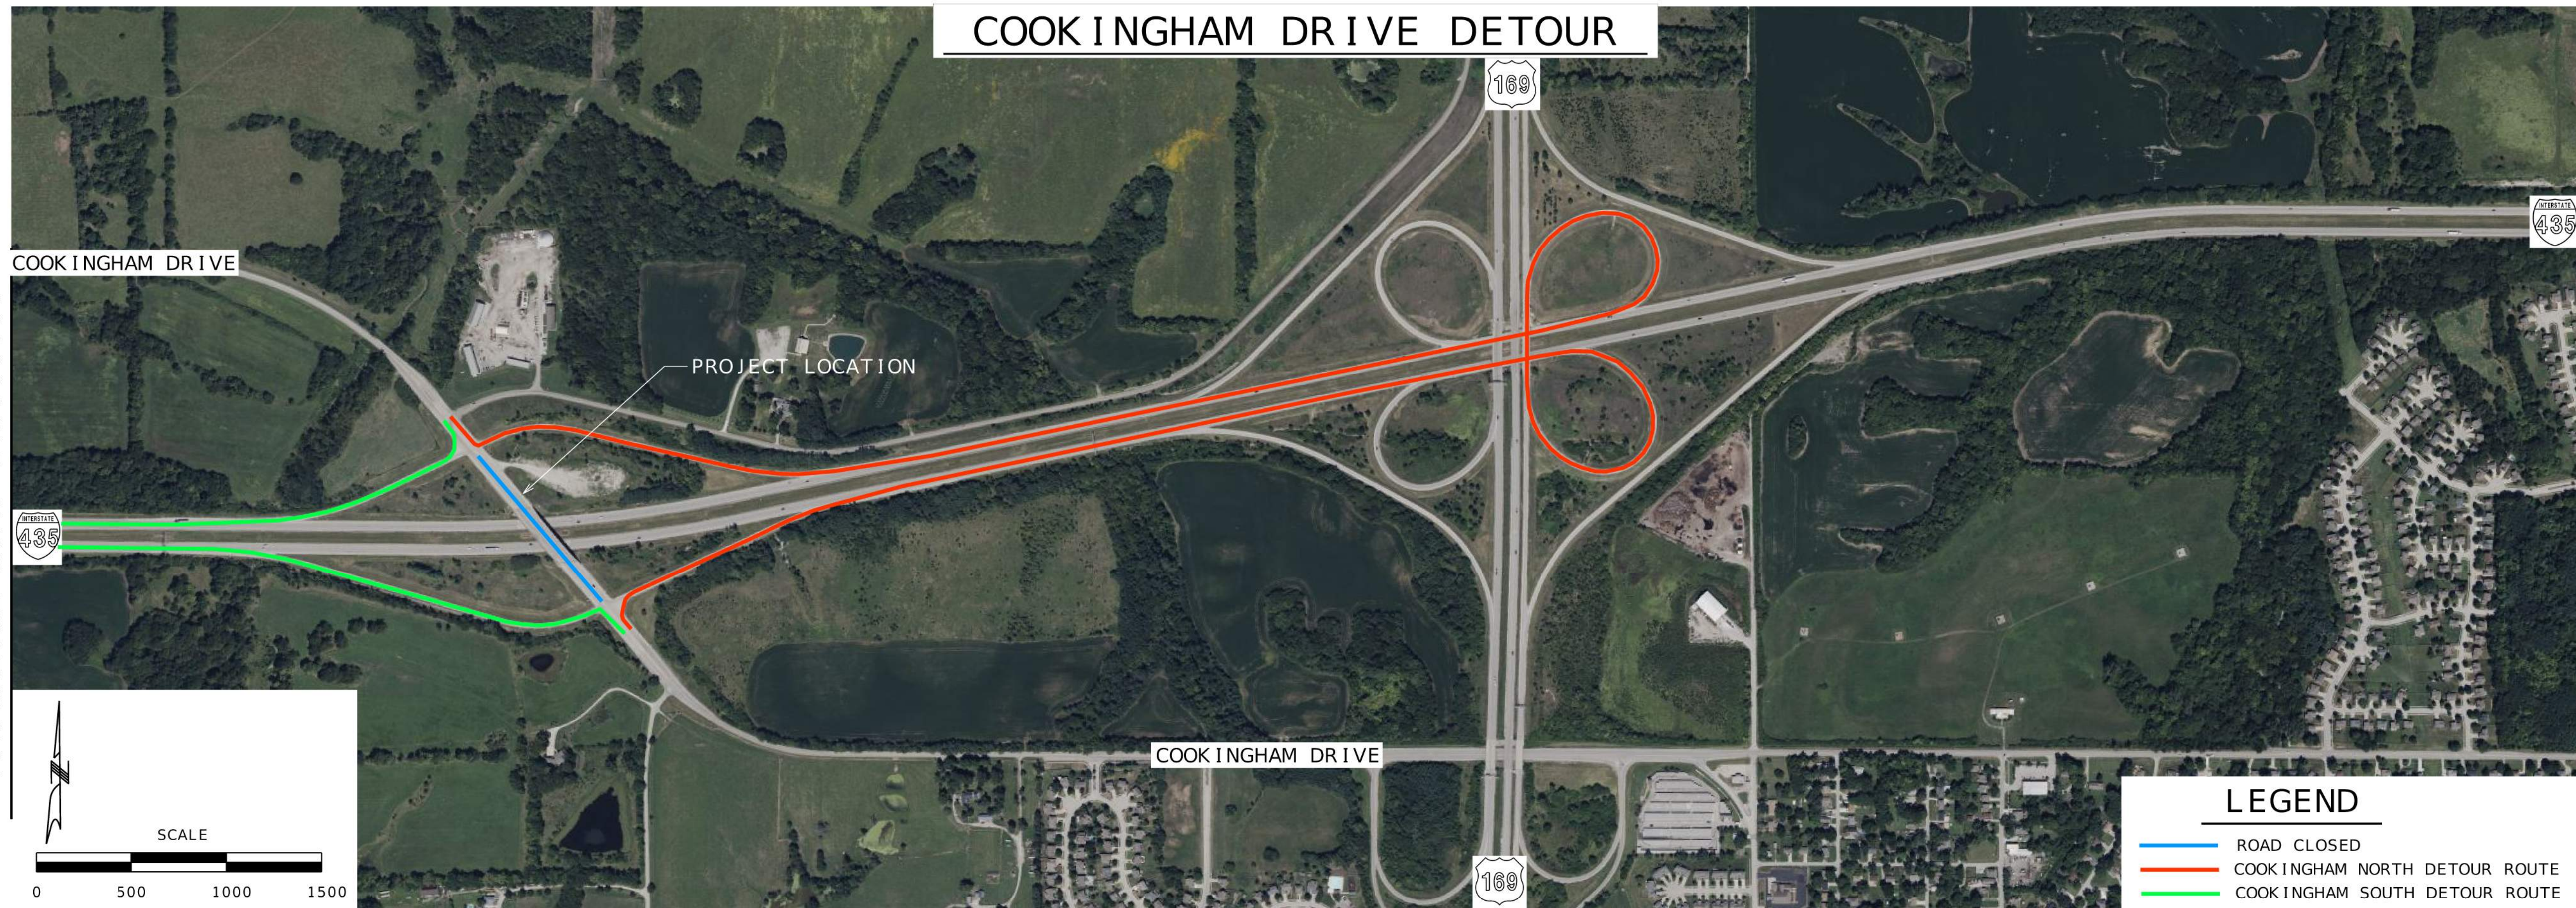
COOKINGHAM DRIVE DETOUR

169

INTERSTATE 435

COOKINGHAM DRIVE

PROJECT LOCATION

INTERSTATE 435

COOKINGHAM DRIVE

169

SCALE

0 500 1000 1500

LEGEND

ROAD CLOSED

COOKINGHAM NORTH DETOUR ROUTE

COOKINGHAM SOUTH DETOUR ROUTE